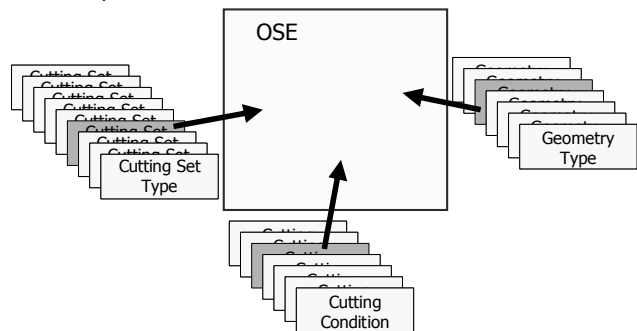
OSE

Cutting Set
Cutting Set
Cutting Set
Cutting Set
Cutting Set
Cutting Set
Cutting Set Type

Geometry
Geometry
Geometry
Geometry
Geometry
Geometry Type

Cutting
Cutting
Cutting
Cutting
Cutting
Cutting Condition